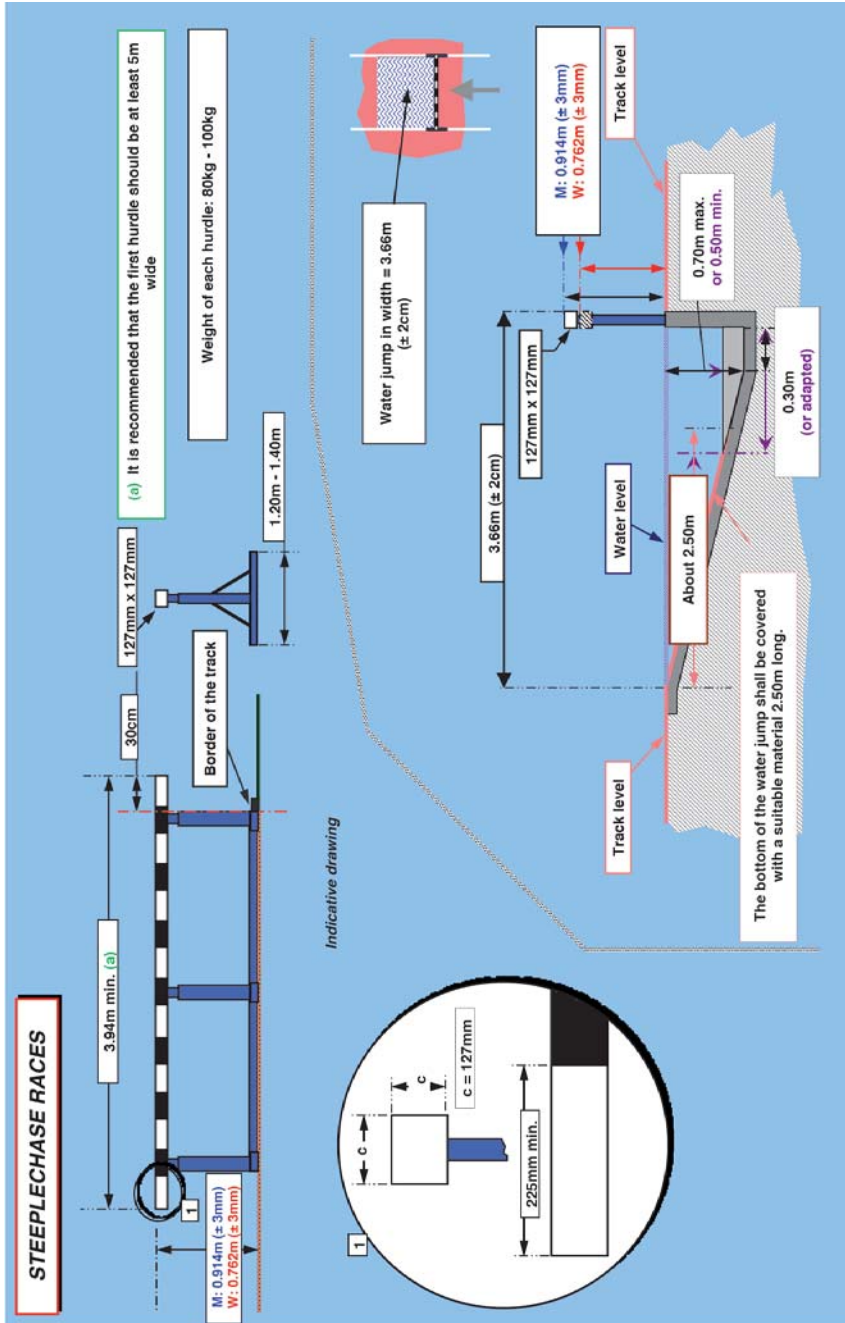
STEEPLECHASE RACES

3.94m min. (a)

30cm

127mm x 127mm

1.20m - 1.40m

(a) It is recommended that the first hurdle should be at least 5m wide

Weight of each hurdle: 80kg - 100kg

Border of the track

1

M: 0.914m (± 3mm)
W: 0.762m (± 3mm)

Indicative drawing

1

c

c

c = 127mm

225mm min.

Water jump in width = 3.66m (± 2cm)

3.66m (± 2cm)

127mm x 127mm

M: 0.914m (± 3mm)
W: 0.762m (± 3mm)

Track level

Track level

Water level

About 2.50m

0.70m max.
or 0.50m min.

0.30m
(or adapted)

The bottom of the water jump shall be covered with a suitable material 2.50m long.